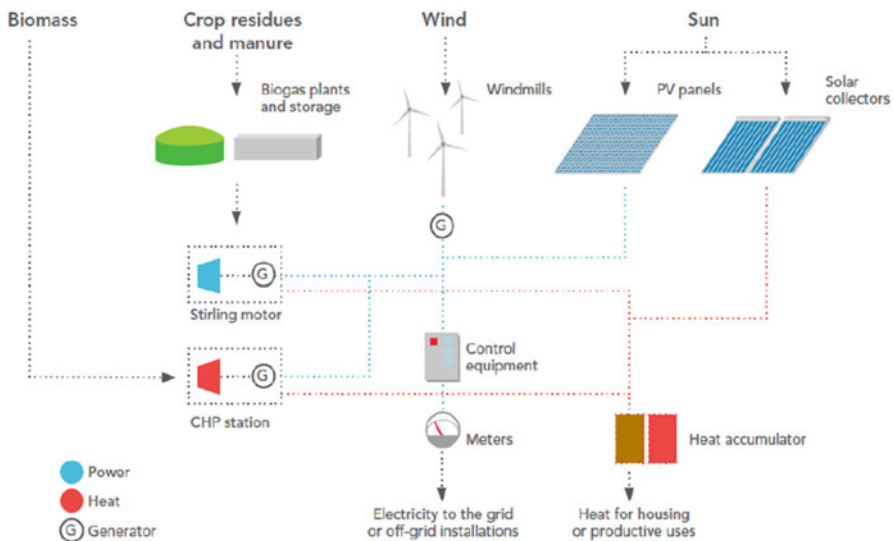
Biomass

Crop residues and manure

Wind

Sun

Biogas plants and storage

Windmills

PV panels

Solar collectors

G

G

Stirling motor

G

CHP station

Control equipment

Meters

Heat accumulator

Power

Heat

G Generator

Electricity to the grid or off-grid installations

Heat for housing or productive uses